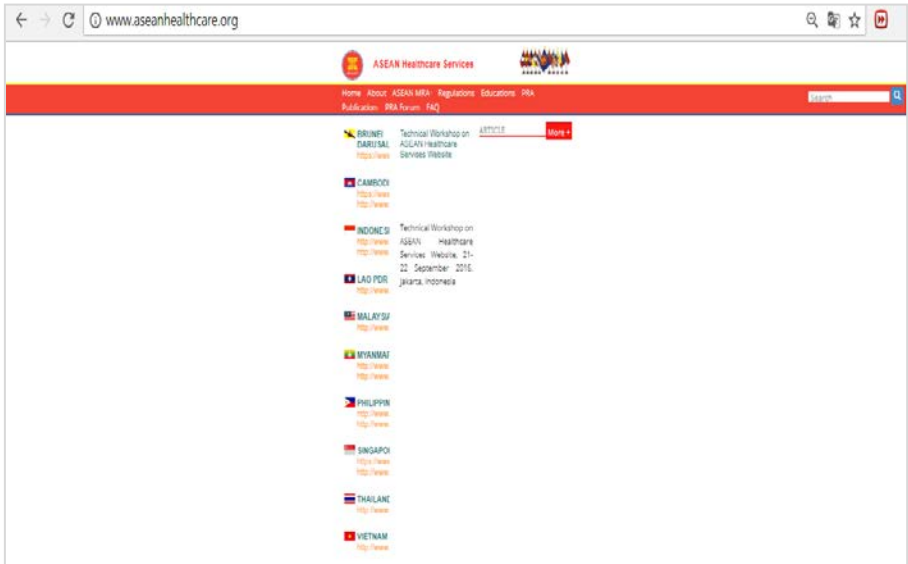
www.aseanhealthcare.org

ASEAN Healthcare Services

Home About ASEAN MRA Regulations Educations PRA Publication PRA Forum FAQ

Search

BRUNEI DARUSAL
https://www

Technical Workshop on ASEAN Healthcare Services Website

ARTICLE

More +

CAMBODI
https://www
http://www

INDONESI
http://www
http://www

Technical Workshop on ASEAN Healthcare Services Website, 21-22 September 2016, Jakarta, Indonesia

LAO PDR
http://www

MALAYSIA
http://www

MYANMAR
http://www
http://www

PHILIPPIN
http://www
http://www

SINGAPOI
https://www
http://www
http://www

THAILANI
http://www

VIETNAM
http://www